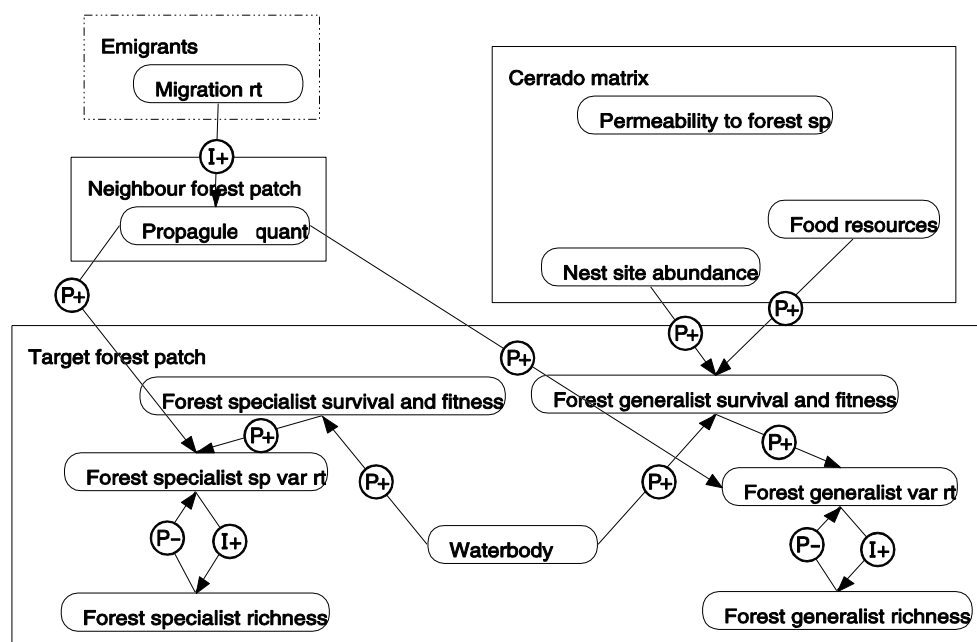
Emigrants

Migration rt

I+

Neighbour forest patch

Propagule quant

Cerrado matrix

Permeability to forest sp

Food resources

Nest site abundance

P+

P+

P+

P+

Target forest patch

Forest specialist survival and fitness

Forest generalist survival and fitness

P+

P+

Forest specialist sp var rt

P+

P+

Forest generalist var rt

P-

I+

Waterbody

P-

I+

Forest specialist richness

Forest generalist richness